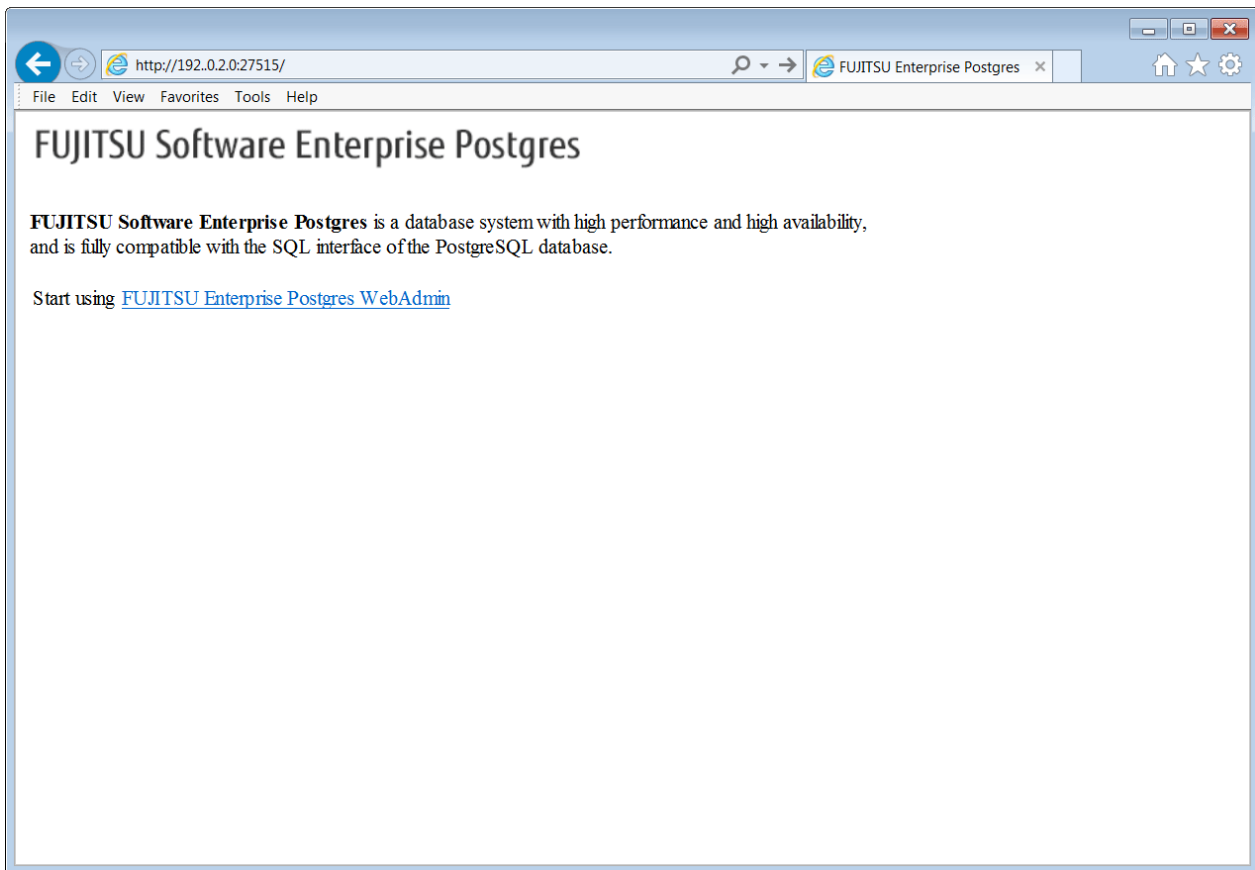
http://192..0.2.0:27515/

FUJITSU Enterprise Postgres ×

File Edit View Favorites Tools Help

FUJITSU Software Enterprise Postgres

**FUJITSU Software Enterprise Postgres** is a database system with high performance and high availability, and is fully compatible with the SQL interface of the PostgreSQL database.

Start using FUJITSU Enterprise Postgres WebAdmin